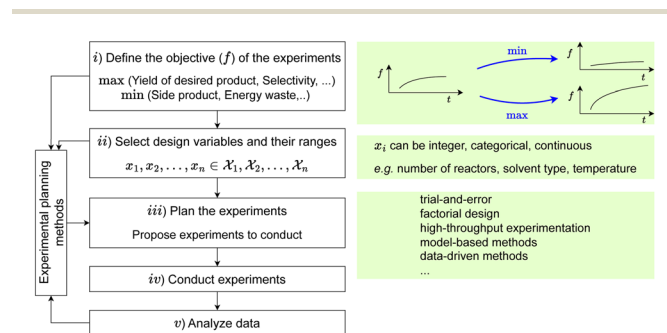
$i)$ Define the objective ($f$) of the experiments
max (Yield of desired product, Selectivity, ...)
min (Side product, Energy waste,..)

$ii)$ Select design variables and their ranges
$x_1, x_2, \ldots, x_n \in \mathcal{X}_1, \mathcal{X}_2, \ldots, \mathcal{X}_n$

$iii)$ Plan the experiments
Propose experiments to conduct

$iv)$ Conduct experiments

$v)$ Analyze data

Experimental planning methods

$f$
$t$
min
$f$
$t$
max
$f$
$t$

$x_i$ can be integer, categorical, continuous
e.g. number of reactors, solvent type, temperature

trial-and-error
factorial design
high-throughput experimentation
model-based methods
data-driven methods
...